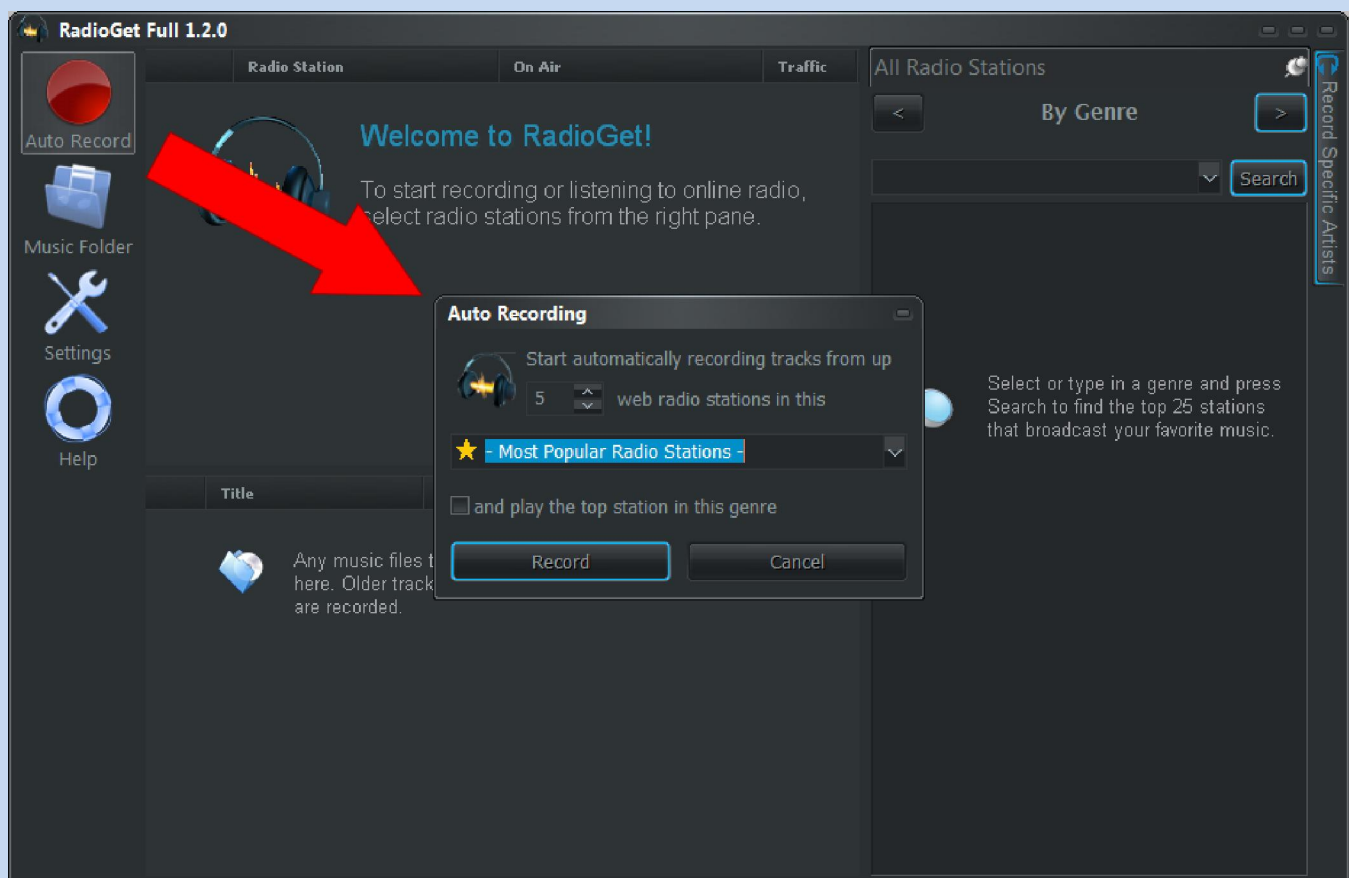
RadioGet Full 1.2.0

Auto Record

Music Folder

Settings

Help

| Radio Station | On Air | Traffic |
|---|---|---|

Welcome to RadioGet!

To start recording or listening to online radio, select radio stations from the right pane.

| Title |
|---|

Any music files t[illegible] here. Older track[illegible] are recorded.

Auto Recording

Start automatically recording tracks from up 5 web radio stations in this

- Most Popular Radio Stations -

and play the top station in this genre

Record

Cancel

All Radio Stations

<

By Genre

>

Search

Select or type in a genre and press Search to find the top 25 stations that broadcast your favorite music.

Record Specific Artists